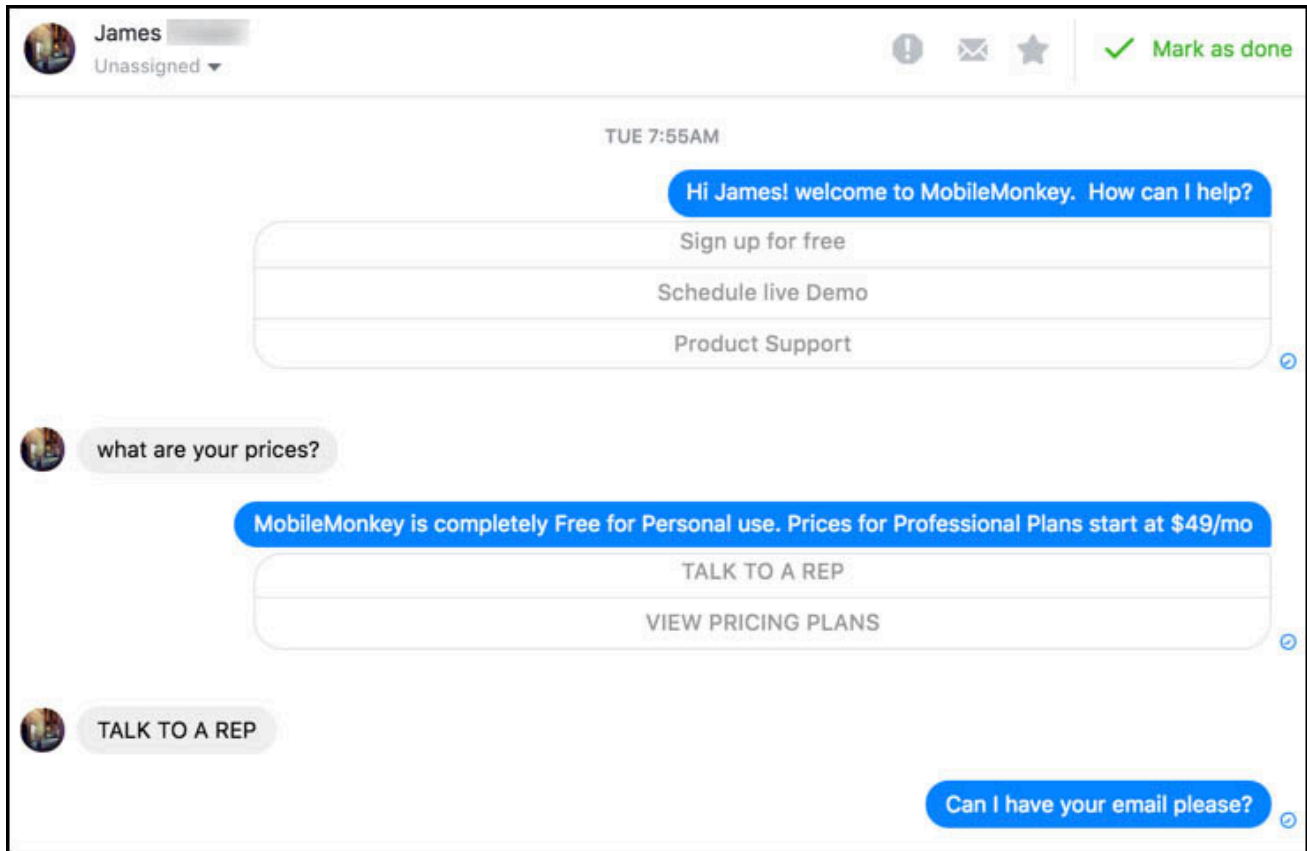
James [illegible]
Unassigned

Mark as done

TUE 7:55AM

Hi James! welcome to MobileMonkey. How can I help?

Sign up for free

Schedule live Demo

Product Support

what are your prices?

MobileMonkey is completely Free for Personal use. Prices for Professional Plans start at $49/mo

TALK TO A REP

VIEW PRICING PLANS

TALK TO A REP

Can I have your email please?